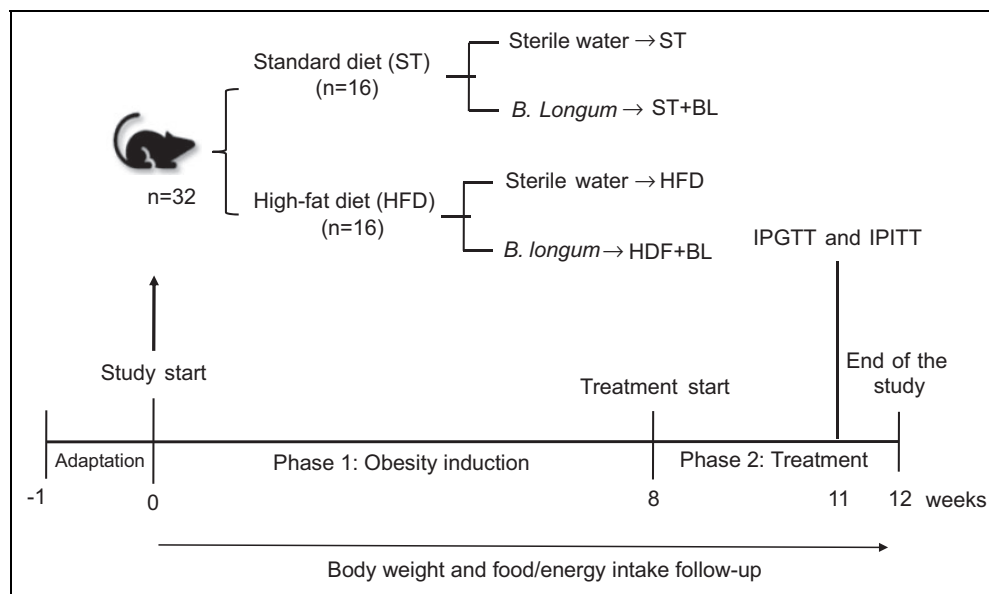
Standard diet (ST)
(n=16)

Sterile water → ST

*B. Longum* → ST+BL

n=32

High-fat diet (HFD)
(n=16)

Sterile water → HFD

*B. longum* → HDF+BL

IPGTT and IPITT

Study start

End of the study

Treatment start

Adaptation

Phase 1: Obesity induction

Phase 2: Treatment

-1 0 8 11 12 weeks

Body weight and food/energy intake follow-up